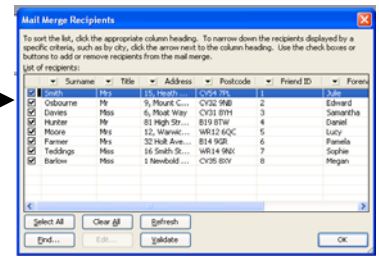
Mail Merge Recipients

To sort the list, click the appropriate column heading. To narrow down the recipients displayed by a specific criteria, such as by city, click the arrow next to the column heading. Use the check boxes or buttons to add or remove recipients from the mail merge.

List of recipients:

| | Surname | Title | Address | Postcode | Friend ID | Forev |
|---|---|---|---|---|---|---|
| ☑ | Smith | Mrs | 15, Heath ... | CV54 7PL | 1 | Julie |
| ☑ | Osbourne | Mr | 9, Mount C... | CY32 9NB | 2 | Edward |
| ☑ | Davies | Miss | 6, Moat Way | CV31 8YM | 3 | Samantha |
| ☑ | Hunter | Mr | 81, High Str... | B19 8TW | 4 | Daniel |
| ☑ | Moore | Mrs | 12, Warwic... | WR12 6QC | 5 | Lucy |
| ☑ | Farmer | Mrs | 32 Holt Ave... | B14 9GR | 6 | Pamela |
| ☑ | Teddings | Miss | 16 Smith Str... | WR14 9NX | 7 | Sophie |
| ☑ | Barlow | Miss | 1 Newbold ... | CV35 8XY | 8 | Megan |

Select All  Clear All  Refresh

Find...  Edit...  Validate  OK